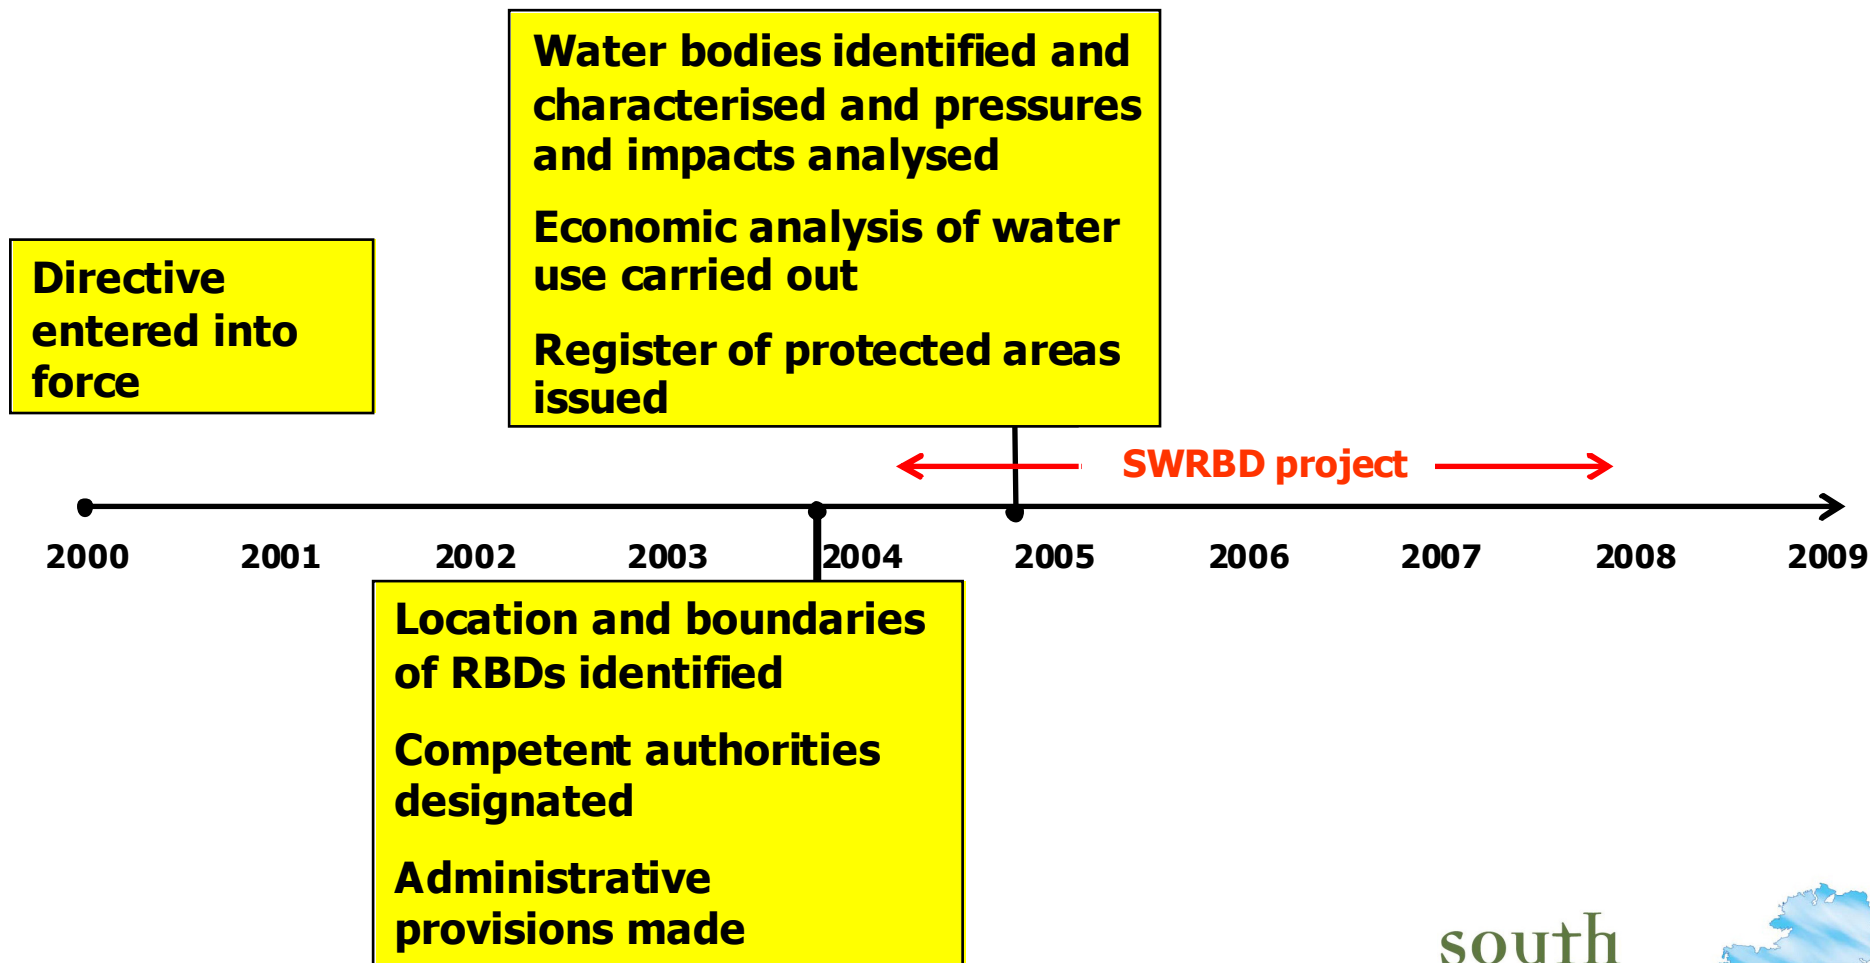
Directive entered into force

Water bodies identified and characterised and pressures and impacts analysed

Economic analysis of water use carried out

Register of protected areas issued

SWRBD project

2000
2001
2002
2003
2004
2005
2006
2007
2008
2009

Location and boundaries of RBDs identified

Competent authorities designated

Administrative provisions made

south